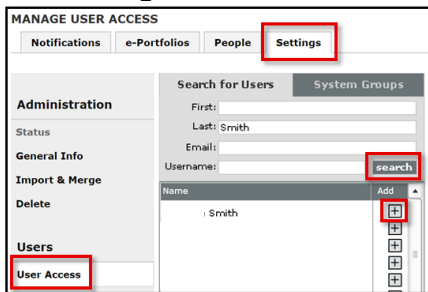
MANAGE USER ACCESS

Notifications
e-Portfolios
People
Settings

Administration
Status
General Info
Import & Merge
Delete

Users
User Access

Search for Users
System Groups

First:
Last: Smith
Email:
Username:
search

| Name | Add |
|---|---|
| Smith | ⊞ |
| | ⊞ |
| | ⊞ |
| | ⊞ |
| | ⊞ |